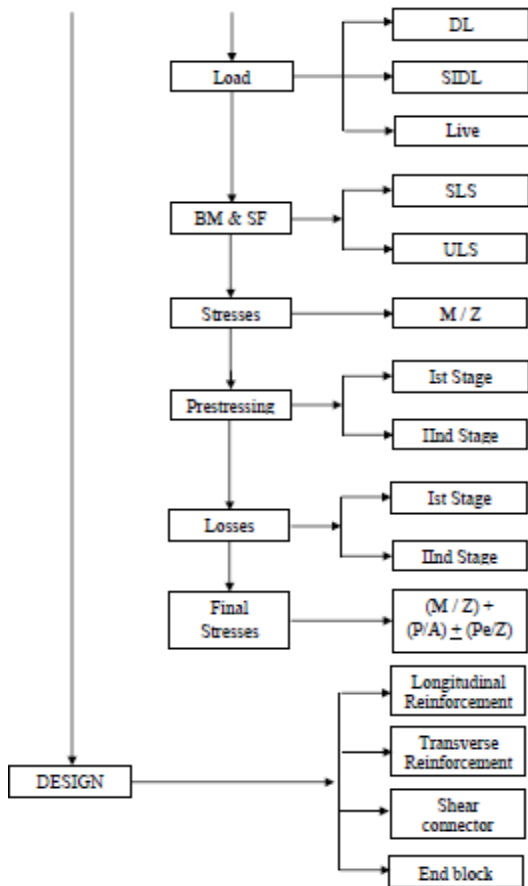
Load

DL

SIDL

Live

BM & SF

SLS

ULS

Stresses

M / Z

Prestressing

Ist Stage

IInd Stage

Losses

Ist Stage

IInd Stage

Final Stresses

(M / Z) + (P/A) $\pm$ (Pe/Z)

DESIGN

Longitudinal Reinforcement

Transverse Reinforcement

Shear connector

End block